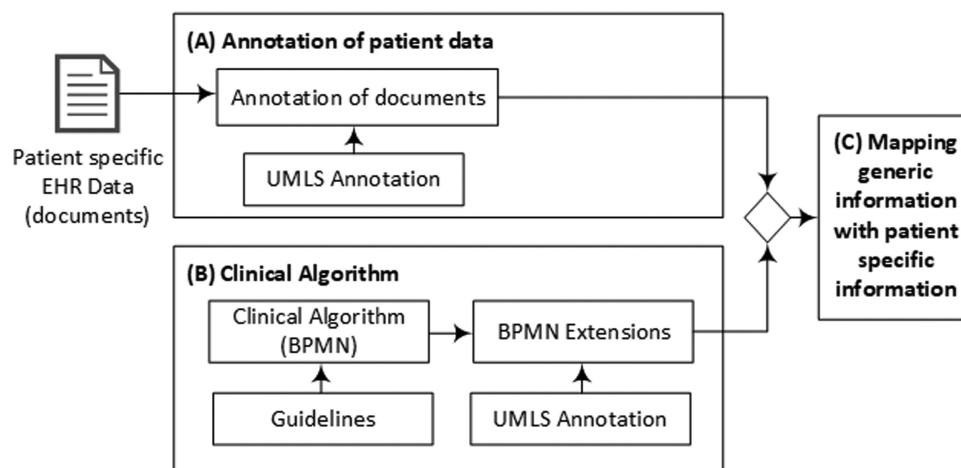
Patient specific EHR Data (documents)

(A) Annotation of patient data

Annotation of documents

UMLS Annotation

(B) Clinical Algorithm

Clinical Algorithm (BPMN)

BPMN Extensions

Guidelines

UMLS Annotation

(C) Mapping generic information with patient specific information